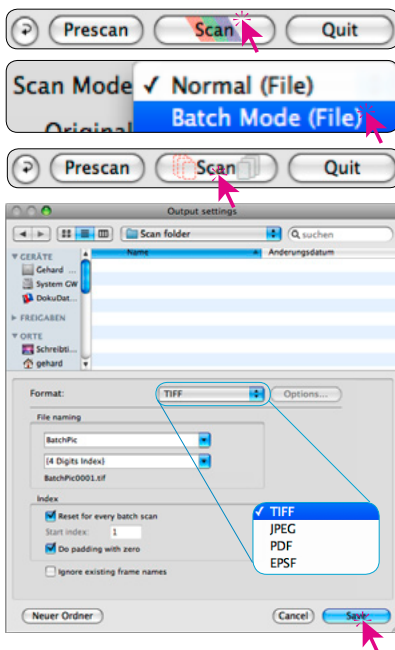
Prescan
Scan
Quit

Scan Mode
✓ Normal (File)
Batch Mode (File)
Original

Prescan
Scan
Quit

Output settings
Scan folder
suchen
GERÄTE
Gehard
System GW
DokuDat
FREIGABEN
ORTE
Schreibti
gehard
Name
Änderungsdatum

Format:
TIFF
Options...
File naming
BatchPic
[4 Digits Index]
BatchPic0001.tif
Index
Reset for every batch scan
Start index: 1
Do padding with zero
Ignore existing frame names

✓ TIFF
JPEG
PDF
EPSF

Neuer Ordner
Cancel
Save